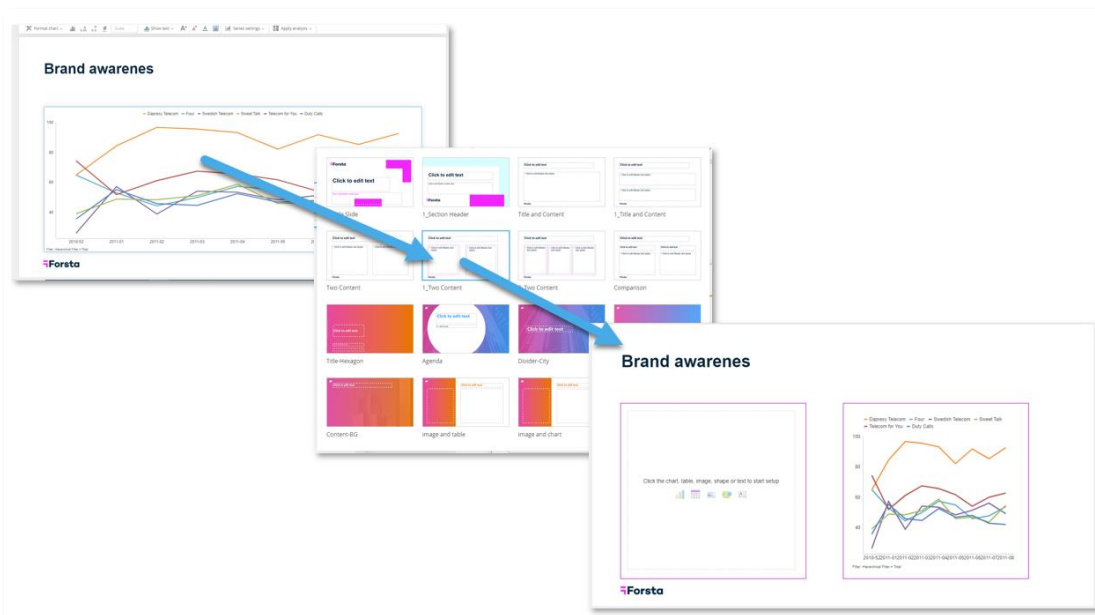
Format chart Scale Show text Series settings Apply analysis

Brand awarenes

Dapresy Telecom Four Swedon Telecom Sweet Talk Telecom for You Duty Calls

100
80
60
40

2010-12 2011-01 2011-02 2011-03 2011-04 2011-05

Forsta

Forsta
Click to edit text
Title Slide

Click to edit text
Forsta
1_Section Header

Title and Content

1_Title and Content

Two Content

1_Two Content

Two Content

Comparison

Title-Hexagon

Click to edit text
Agenda

Click to edit text
Divider-City

Content-BG

Image and table

Image and chart

Brand awarenes

Click the chart, table, image, shape or text to start setup

Dapresy Telecom Four Swedon Telecom Sweet Talk Telecom for You Duty Calls

100
80
60
40

2010-12 2011-01 2011-02 2011-03 2011-04 2011-05 2011-06

Forsta